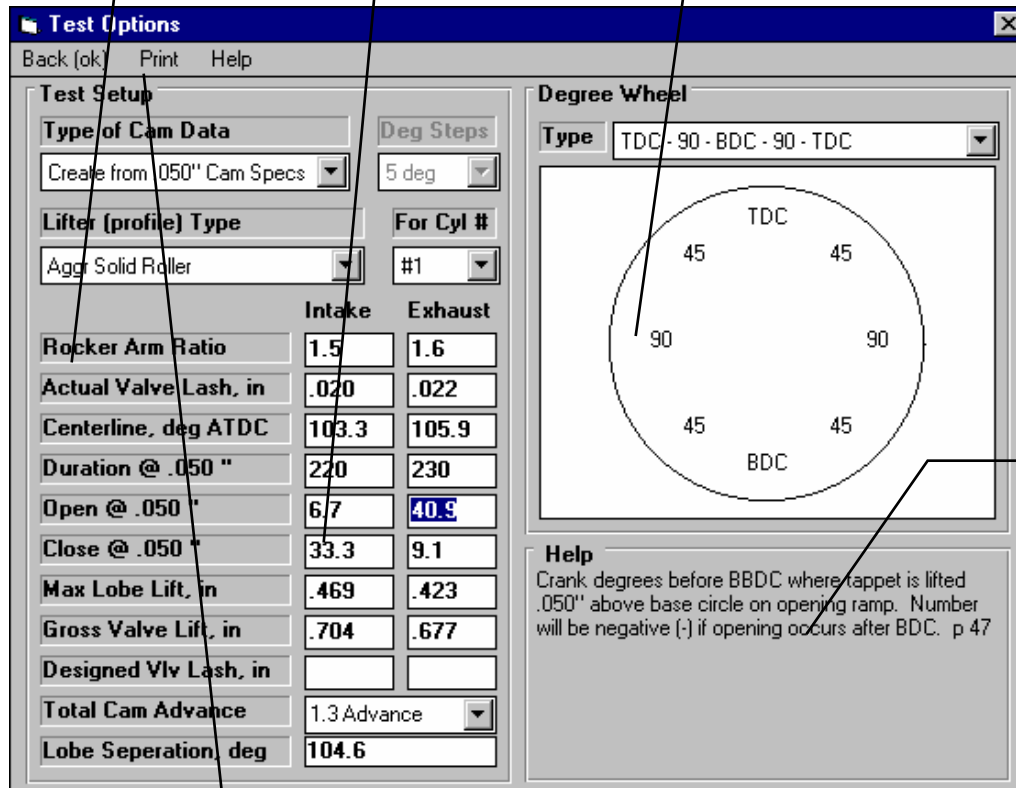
Test Options

Back (ok) Print Help

Test Setup

Type of Cam Data

Create from .050" Cam Specs

Deg Steps

5 deg

Lifter (profile) Type

Aggr Solid Roller

For Cyl #

#1

| | Intake | Exhaust |
|---|---|---|
| Rocker Arm Ratio | 1.5 | 1.6 |
| Actual Valve Lash, in | .020 | .022 |
| Centerline, deg ATDC | 103.3 | 105.9 |
| Duration @ .050 " | 220 | 230 |
| Open @ .050 " | 6.7 | 40.9 |
| Close @ .050 " | 33.3 | 9.1 |
| Max Lobe Lift, in | .469 | .423 |
| Gross Valve Lift, in | .704 | .677 |
| Designed Vlv Lash, in | | |
| Total Cam Advance | 1.3 Advance | |
| Lobe Seperation, deg | 104.6 | |

Degree Wheel

Type TDC - 90 - BDC - 90 - TDC

TDC

45 45

90 90

45 45

BDC

Help

Crank degrees before BBDC where tappet is lifted .050" above base circle on opening ramp. Number will be negative (-) if opening occurs after BDC. p 47